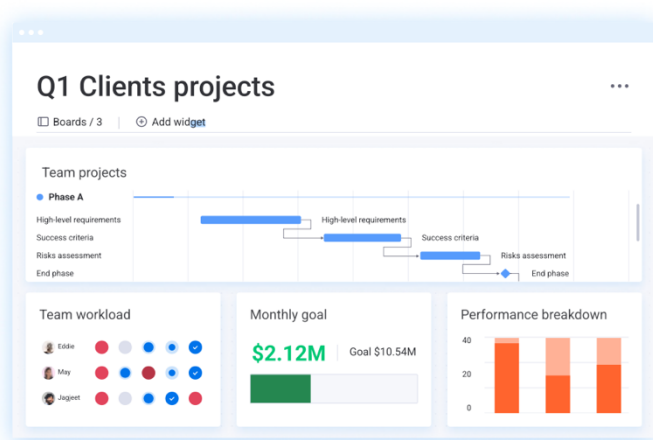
Q1 Clients projects

Boards / 3

Add widget

Team projects

Phase A

High-level requirements

Success criteria

Risks assessment

End phase

High-level requirements

Success criteria

Risks assessment

End phase

Team workload

Eddie

May

Jagjeet

Monthly goal

$2.12M

Goal $10.54M

Performance breakdown

40

20

0